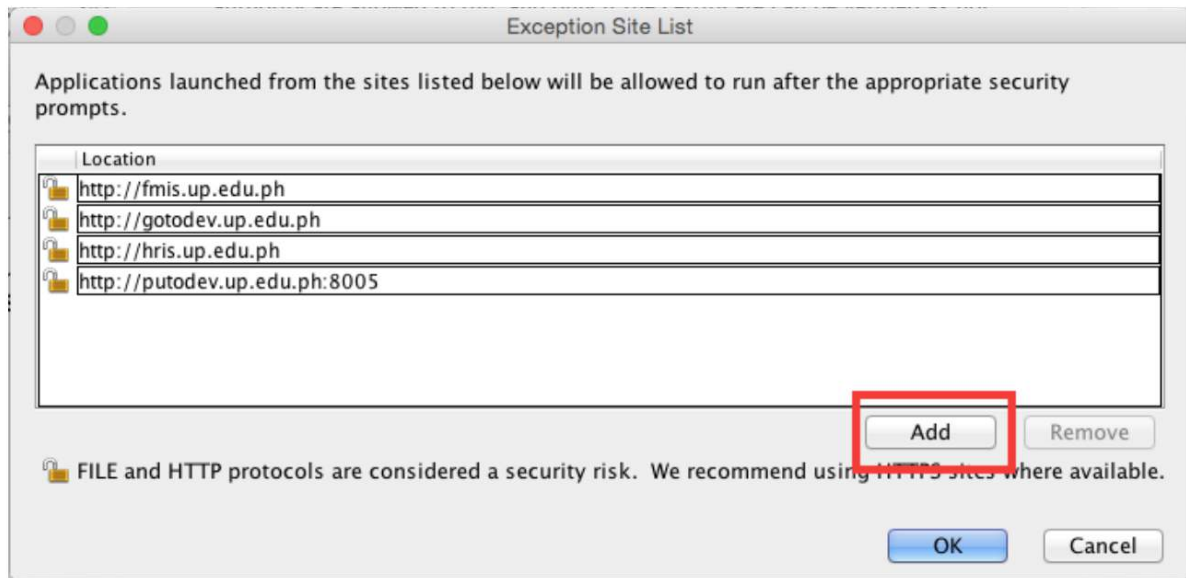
Exception Site List

Applications launched from the sites listed below will be allowed to run after the appropriate security prompts.

Location
http://fmis.up.edu.ph
http://gotodev.up.edu.ph
http://hris.up.edu.ph
http://putodev.up.edu.ph:8005

Add
Remove

FILE and HTTP protocols are considered a security risk. We recommend using HTTPS sites where available.

OK
Cancel